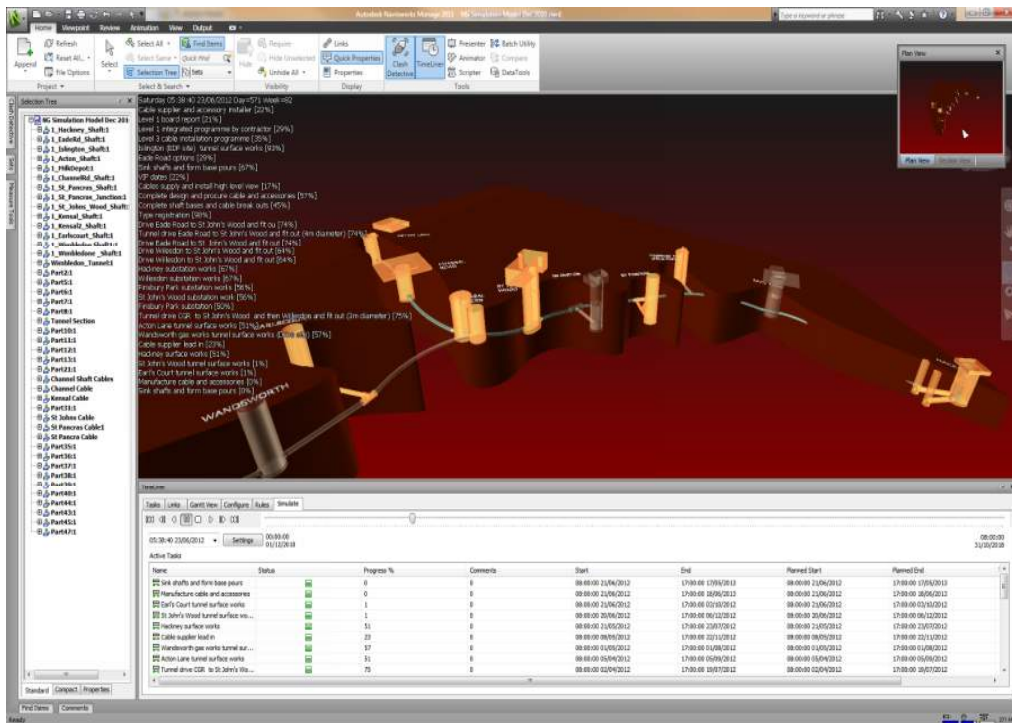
Autodesk Navisworks Manage 2013 NG Simulation Model Dec 2012.nwd

Type a keyword or phrase

Home Viewpoint Review Animation View Output

Append Refresh Reset All... File Options Project

Select Select All Select Same Selection Tree Find Items Quick Find Sets Select & Search

Hide Require Hide Unselected Unhide All Visibility

Links Quick Properties Properties Display

Clash Detective TimeLiner Presenter Animator Scripter Batch Utility Compare DataTools Tools

Plan View

Selection Tree

NG Simulation Model Dec 201
1_Hackney_Shaft:1
1_EadeRd_Shaft:1
1_Islington_Shaft:1
1_Acton_Shaft:1
1_MillDepot:1
1_ChannelRd_Shaft:1
1_St_Pancras_Shaft:1
1_St_Pancras_Junction:1
1_St_Johns_Wood_Shaft:
1_Kensal_Shaft:1
1_Kensal2_Shaft:1
1_Earlscourt_Shaft:1
1_Wimbledon_Shaft:1
1_Wimbledone_Shaft:1
Wimbledon_Tunnel:1
Part2:1
Part5:1
Part6:1
Part7:1
Part8:1
Tunnel Section
Part10:1
Part11:1
Part12:1
Part13:1
Part21:1
Channel Shaft Cables
Channel Cable
Kensal Cable
Part31:1
St Johns Cable
St Pancras Cable1
St Pancra Cable
Part35:1
Part36:1
Part37:1
Part38:1
Part40:1
Part44:1
Part43:1
Part45:1
Part47:1

Standard Compact Properties

Saturday 05:38:40 23/06/2012 Day=571 Week=82
Cable supplier and accessory installer [22%]
Level 1 board report [21%]
Level 1 integrated programme by contractor [29%]
Level 3 cable installation programme [35%]
Islington (EDF site) tunnel surface works [93%]
Eade Road options [29%]
Sink shafts and form base pours [67%]
VIP dates [22%]
Cables supply and install high level view [17%]
Complete design and procure cable and accessories [57%]
Complete shaft bases and cable break outs [45%]
Type registration [98%]
Drive Eade Road to St John's Wood and fit out [74%]
Tunnel drive Eade Road to St John's Wood and fit out (4m diameter) [74%]
Drive Eade Road to St John's Wood and fit out [74%]
Drive Willesdon to St John's Wood and fit out [64%]
Drive Willesdon to St John's Wood and fit out [64%]
Hackney substation works [67%]
Willesdon substation works [67%]
Finsbury Park substation works [56%]
St John's Wood substation work [56%]
Finsbury Park substation [50%]
Tunnel drive CGR to St John's Wood and then Willesdon and fit out (3m diameter) [75%]
Acton Lane tunnel surface works [51%]
Wandsworth gas works tunnel surface works [57%]
Cable supplier lead in [23%]
Hackney surface works [51%]
St John's Wood tunnel surface works [1%]
Earl's Court tunnel surface works [1%]
Manufacture cable and accessories [0%]
Sink shafts and form base pours [0%]

WANDSWORTH

TimeLiner

Tasks Links Gantt View Configure Rules Simulate

05:38:40 23/06/2012 Settings 00:00:00 01/12/2010

08:00:00 31/10/2018

Active Tasks

| Name | Status | Progress % | Comments | Start | End | Planned Start | Planned End |
|---|---|---|---|---|---|---|---|
| Sink shafts and form base pours | | 0 | | 08:00:00 23/06/2012 | 17:00:00 17/05/2013 | 08:00:00 23/06/2012 | 17:00:00 17/05/2013 |
| Manufacture cable and accessories | | 0 | | 08:00:00 23/06/2012 | 17:00:00 18/06/2013 | 08:00:00 23/06/2012 | 17:00:00 18/06/2013 |
| Earl's Court tunnel surface works | | 1 | | 08:00:00 23/06/2012 | 17:00:00 03/10/2012 | 08:00:00 23/06/2012 | 17:00:00 03/10/2012 |
| St John's Wood tunnel surface wo... | | 1 | | 08:00:00 20/06/2012 | 17:00:00 06/12/2012 | 08:00:00 20/06/2012 | 17:00:00 06/12/2012 |
| Hackney surface works | | 51 | | 08:00:00 21/05/2012 | 17:00:00 23/07/2012 | 08:00:00 21/05/2012 | 17:00:00 23/07/2012 |
| Cable supplier lead in | | 23 | | 08:00:00 08/05/2012 | 17:00:00 22/11/2012 | 08:00:00 08/05/2012 | 17:00:00 22/11/2012 |
| Wandsworth gas works tunnel sur... | | 57 | | 08:00:00 03/05/2012 | 17:00:00 01/08/2012 | 08:00:00 03/05/2012 | 17:00:00 01/08/2012 |
| Acton Lane tunnel surface works | | 51 | | 08:00:00 05/04/2012 | 17:00:00 05/09/2012 | 08:00:00 05/04/2012 | 17:00:00 05/09/2012 |
| Tunnel drive CGR to St John's Wo... | | 75 | | 08:00:00 02/04/2012 | 17:00:00 10/07/2012 | 08:00:00 02/04/2012 | 17:00:00 10/07/2012 |

Find Items Comments

Ready